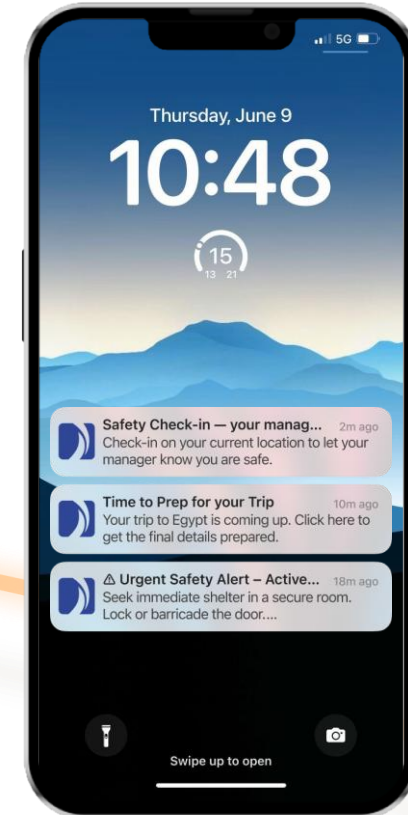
5G

Thursday, June 9

10:48

15
13 21

Safety Check-in — your manag... 2m ago
Check-in on your current location to let your manager know you are safe.

Time to Prep for your Trip 10m ago
Your trip to Egypt is coming up. Click here to get the final details prepared.

⚠ Urgent Safety Alert – Active... 18m ago
Seek immediate shelter in a secure room. Lock or barricade the door....

Swipe up to open